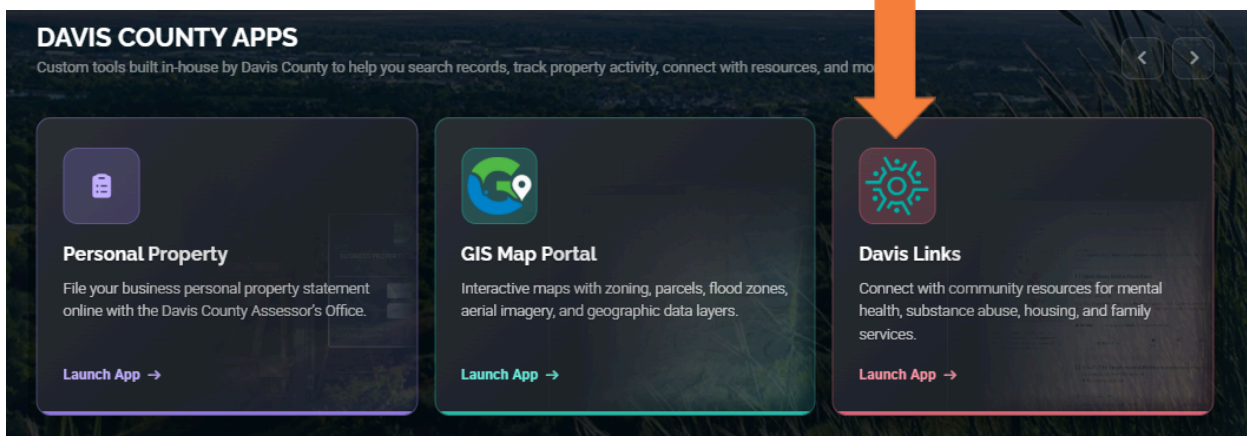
DAVIS COUNTY APPS

Custom tools built in-house by Davis County to help you search records, track property activity, connect with resources, and mo

Personal Property

File your business personal property statement online with the Davis County Assessor's Office.

Launch App →

GIS Map Portal

Interactive maps with zoning, parcels, flood zones, aerial imagery, and geographic data layers.

Launch App →

Davis Links

Connect with community resources for mental health, substance abuse, housing, and family services.

Launch App →